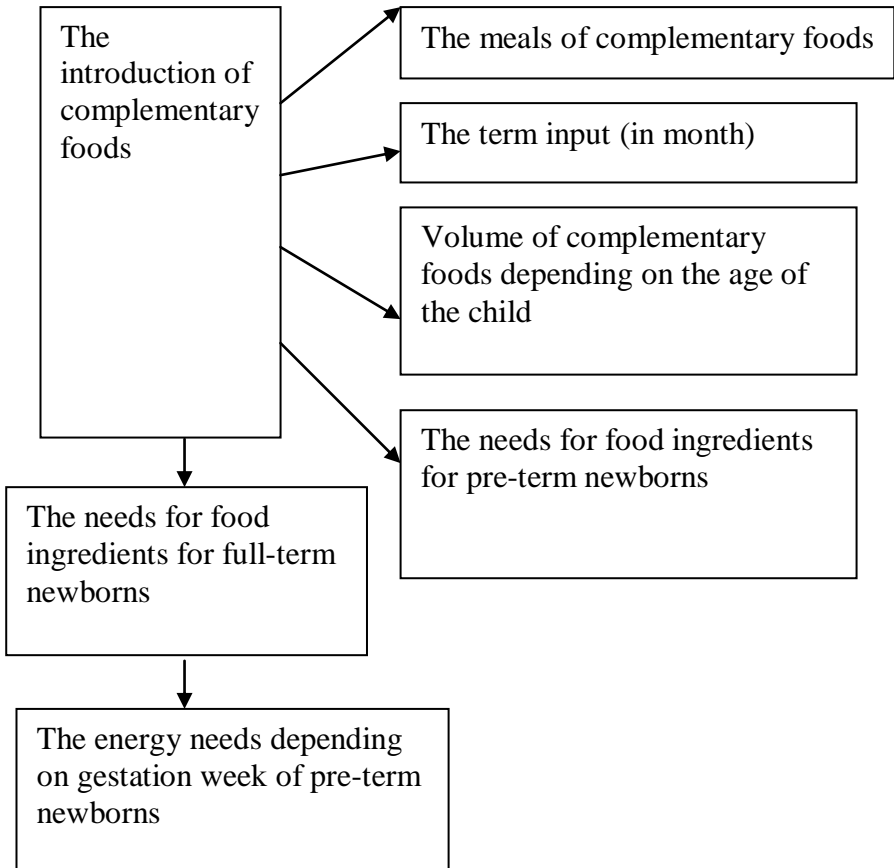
The introduction of complementary foods

The meals of complementary foods

The term input (in month)

Volume of complementary foods depending on the age of the child

The needs for food ingredients for pre-term newborns

The needs for food ingredients for full-term newborns

The energy needs depending on gestation week of pre-term newborns